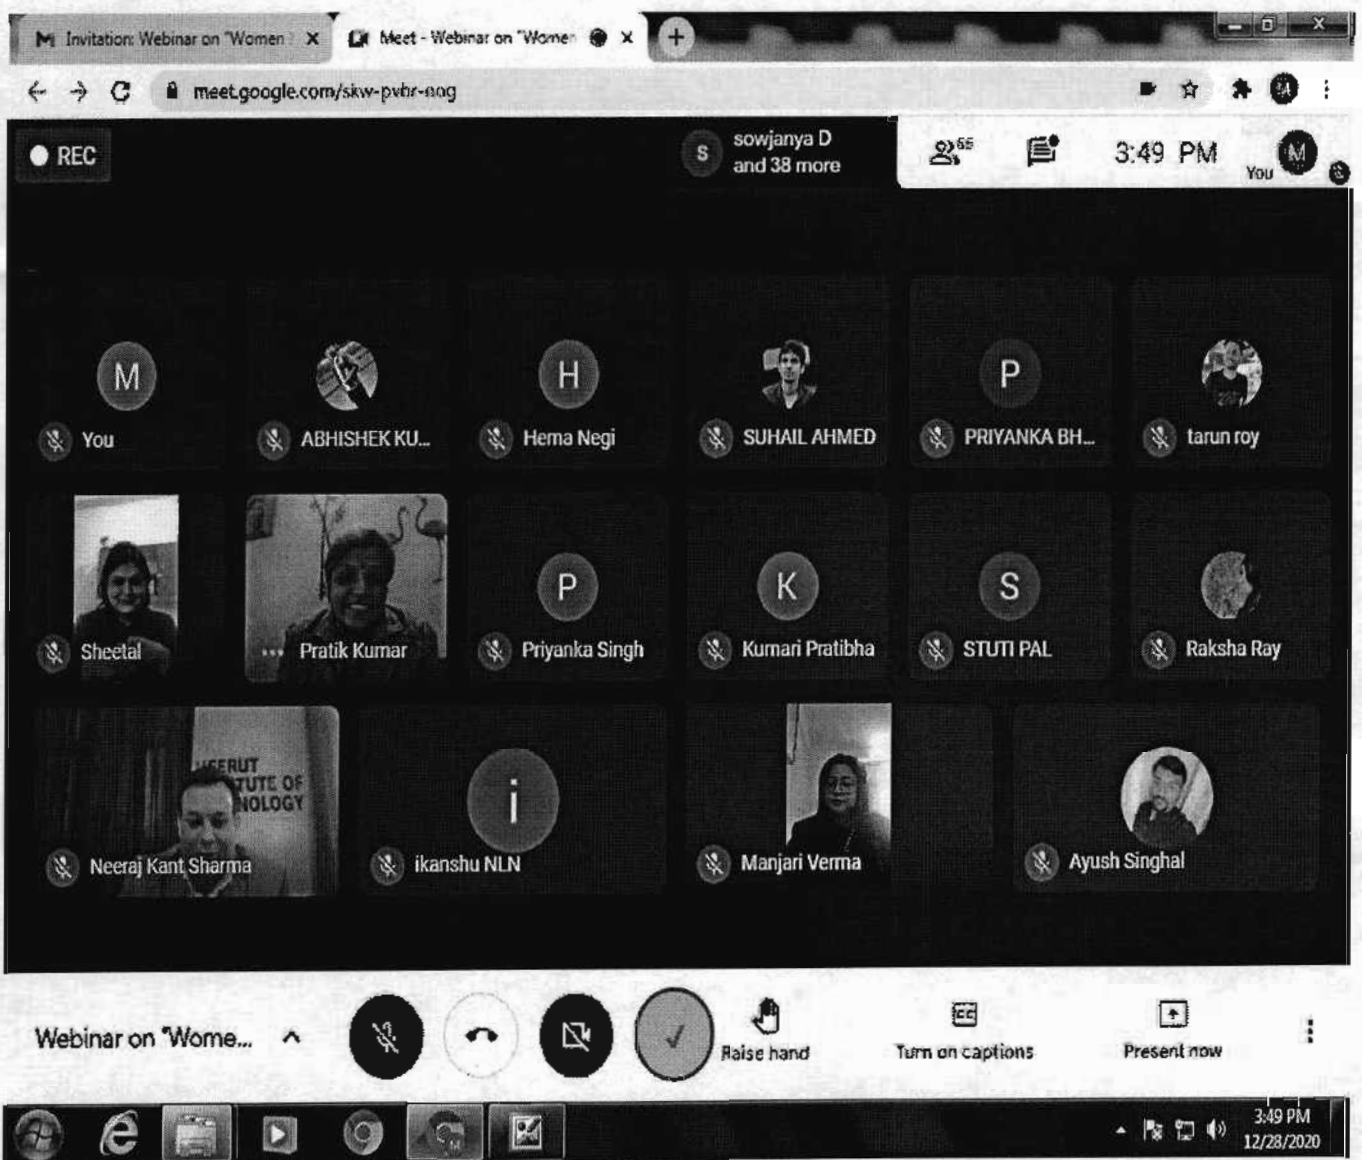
Invitation: Webinar on "Women ×
Meet - Webinar on "Women ×
+
meet.google.com/skw-pvbr-aog
REC
sowjanya D and 38 more
66
3:49 PM
You
M
You
ABHISHEK KU...
H
Hema Negi
SUHAIL AHMED
P
PRIYANKA BH...
tarun roy
Sheetal
Pratik Kumar
P
Priyanka Singh
K
Kumari Pratibha
S
STUTI PAL
Raksha Ray
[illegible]ERUT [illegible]TUTE OF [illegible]NOLOGY
Neeraj Kant Sharma
i
ikanshu NLN
Manjari Verma
Ayush Singhal
Webinar on "Wome...
Raise hand
Turn on captions
Present now
3:49 PM
12/28/2020